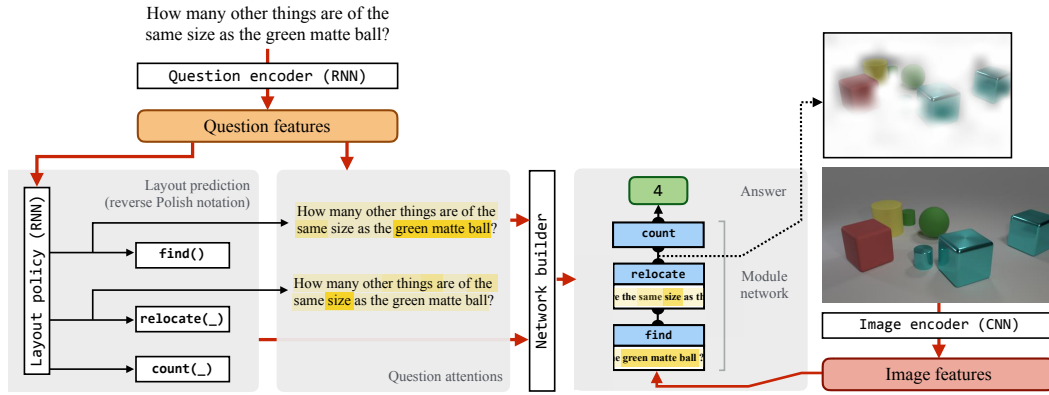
How many other things are of the same size as the green matte ball?

Question encoder (RNN)

Question features

Layout policy (RNN)

Layout prediction (reverse Polish notation)

find()

relocate(_)

count(_)

How many other things are of the same size as the green matte ball?

How many other things are of the same size as the green matte ball?

Question attentions

Network builder

4

Answer

count

relocate

e the same size as th

Module network

find

e green matte ball ?

Image encoder (CNN)

Image features